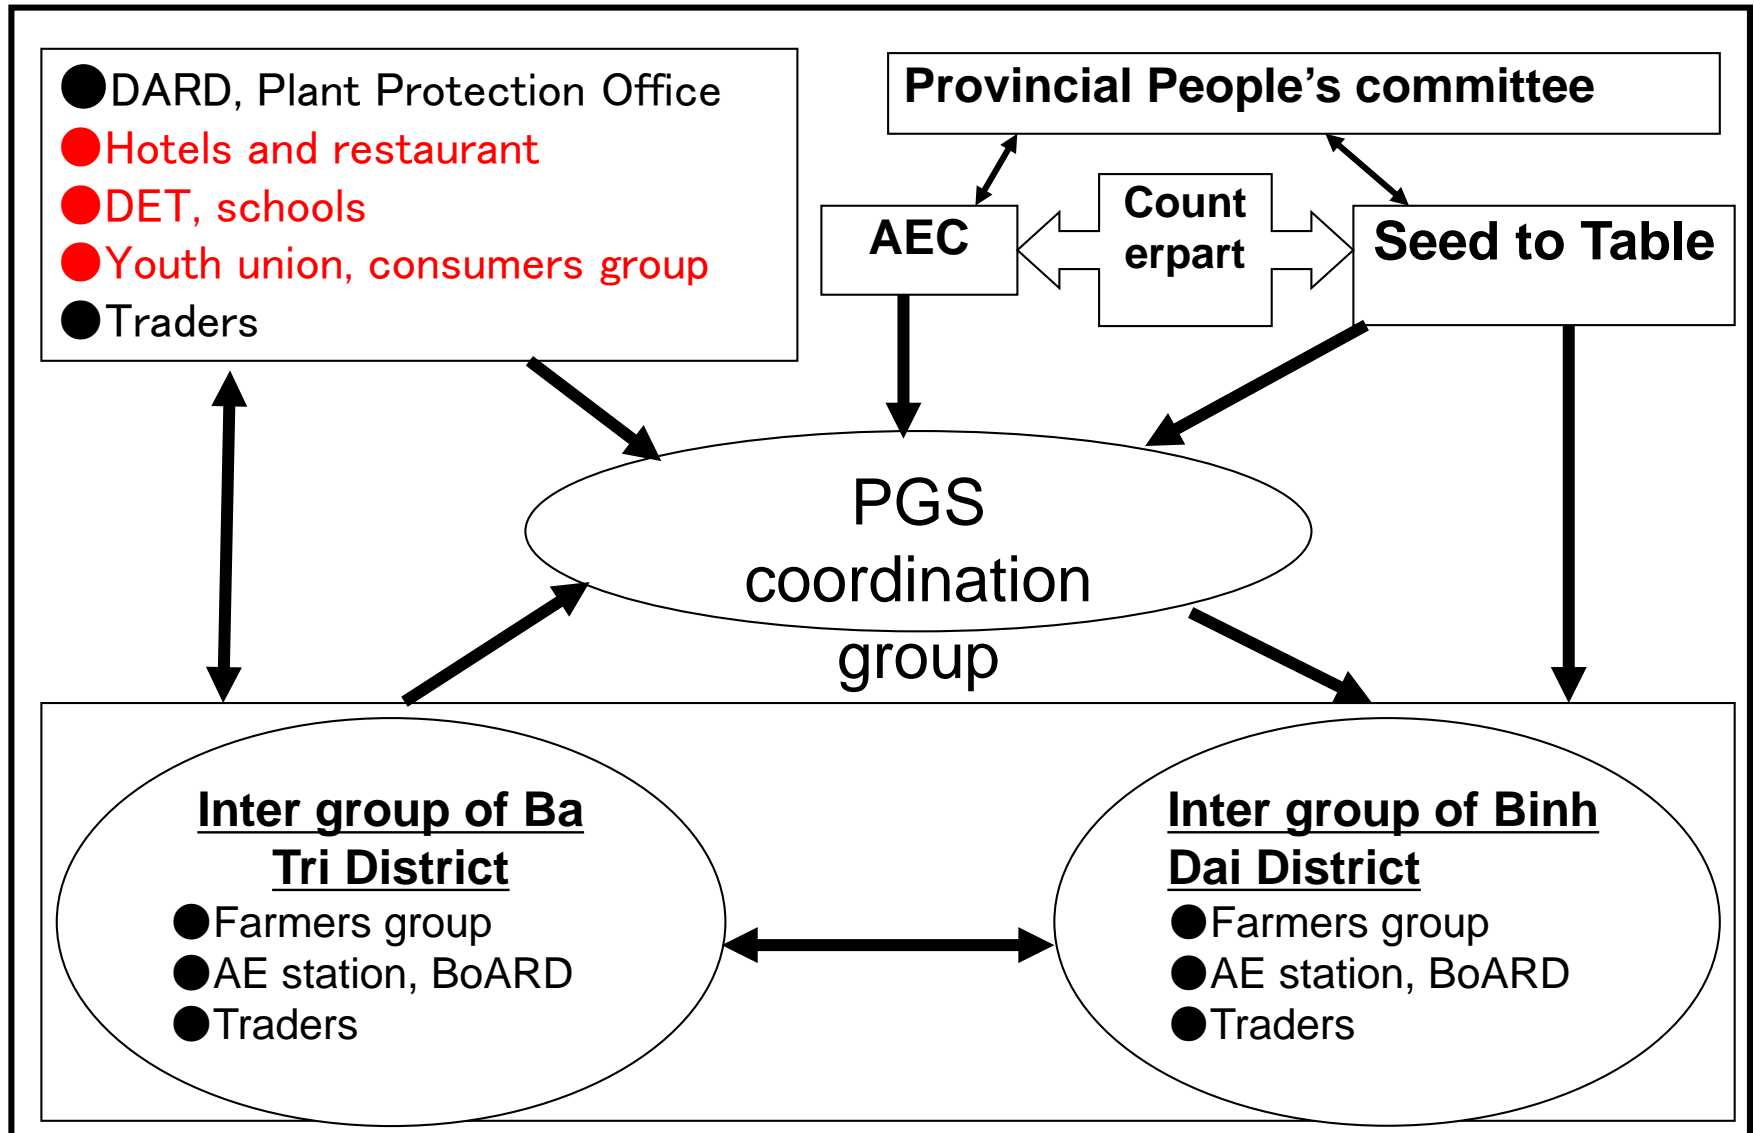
●DARD, Plant Protection Office
●Hotels and restaurant
●DET, schools
●Youth union, consumers group
●Traders

Provincial People's committee

AEC

Count erpart

Seed to Table

PGS coordination group

Inter group of Ba Tri District
●Farmers group
●AE station, BoARD
●Traders

Inter group of Binh Dai District
●Farmers group
●AE station, BoARD
●Traders